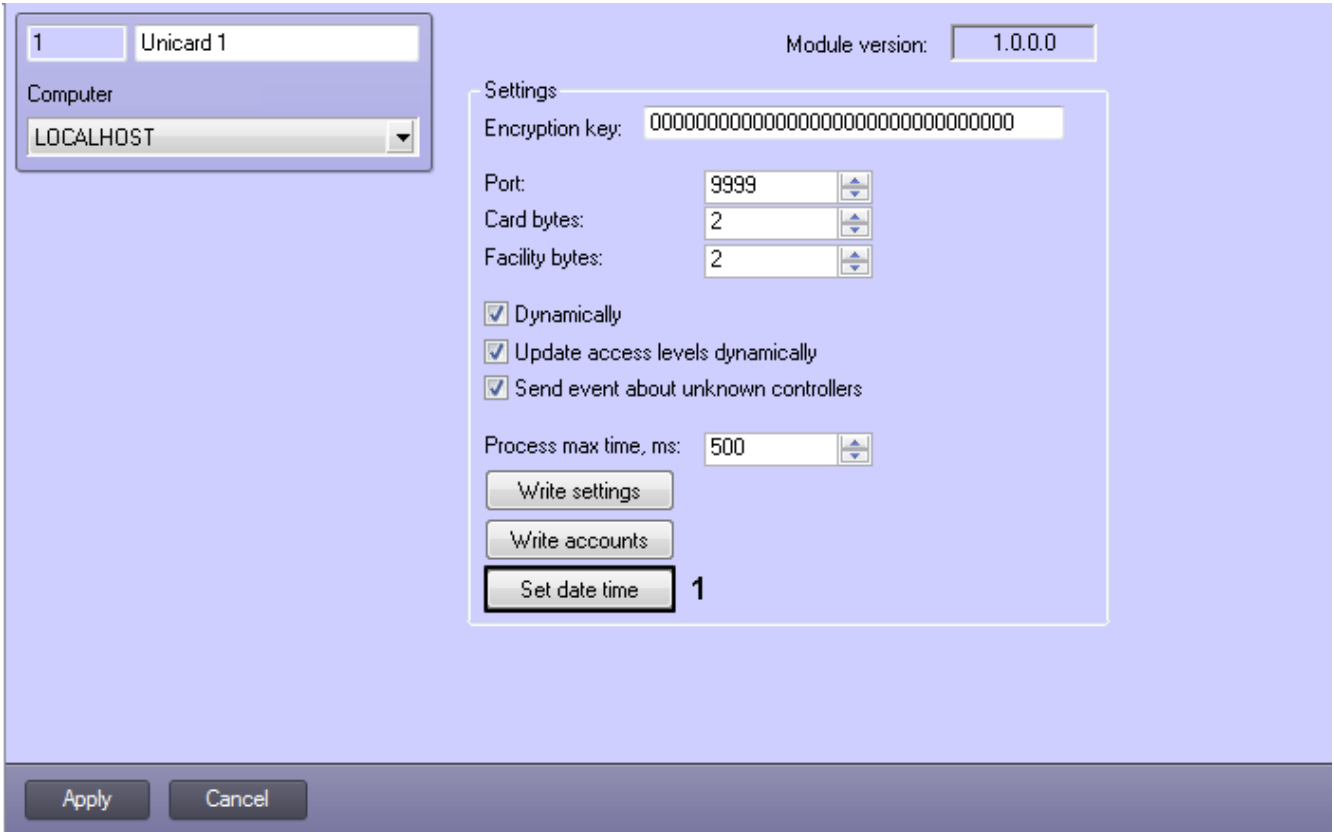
1 Unicard 1

Computer

LOCALHOST

Module version: 1.0.0.0

Settings

Encryption key: 00000000000000000000000000000000

Port: 9999

Card bytes: 2

Facility bytes: 2

Dynamically

Update access levels dynamically

Send event about unknown controllers

Process max time, ms: 500

Write settings

Write accounts

Set date time 1

Apply Cancel